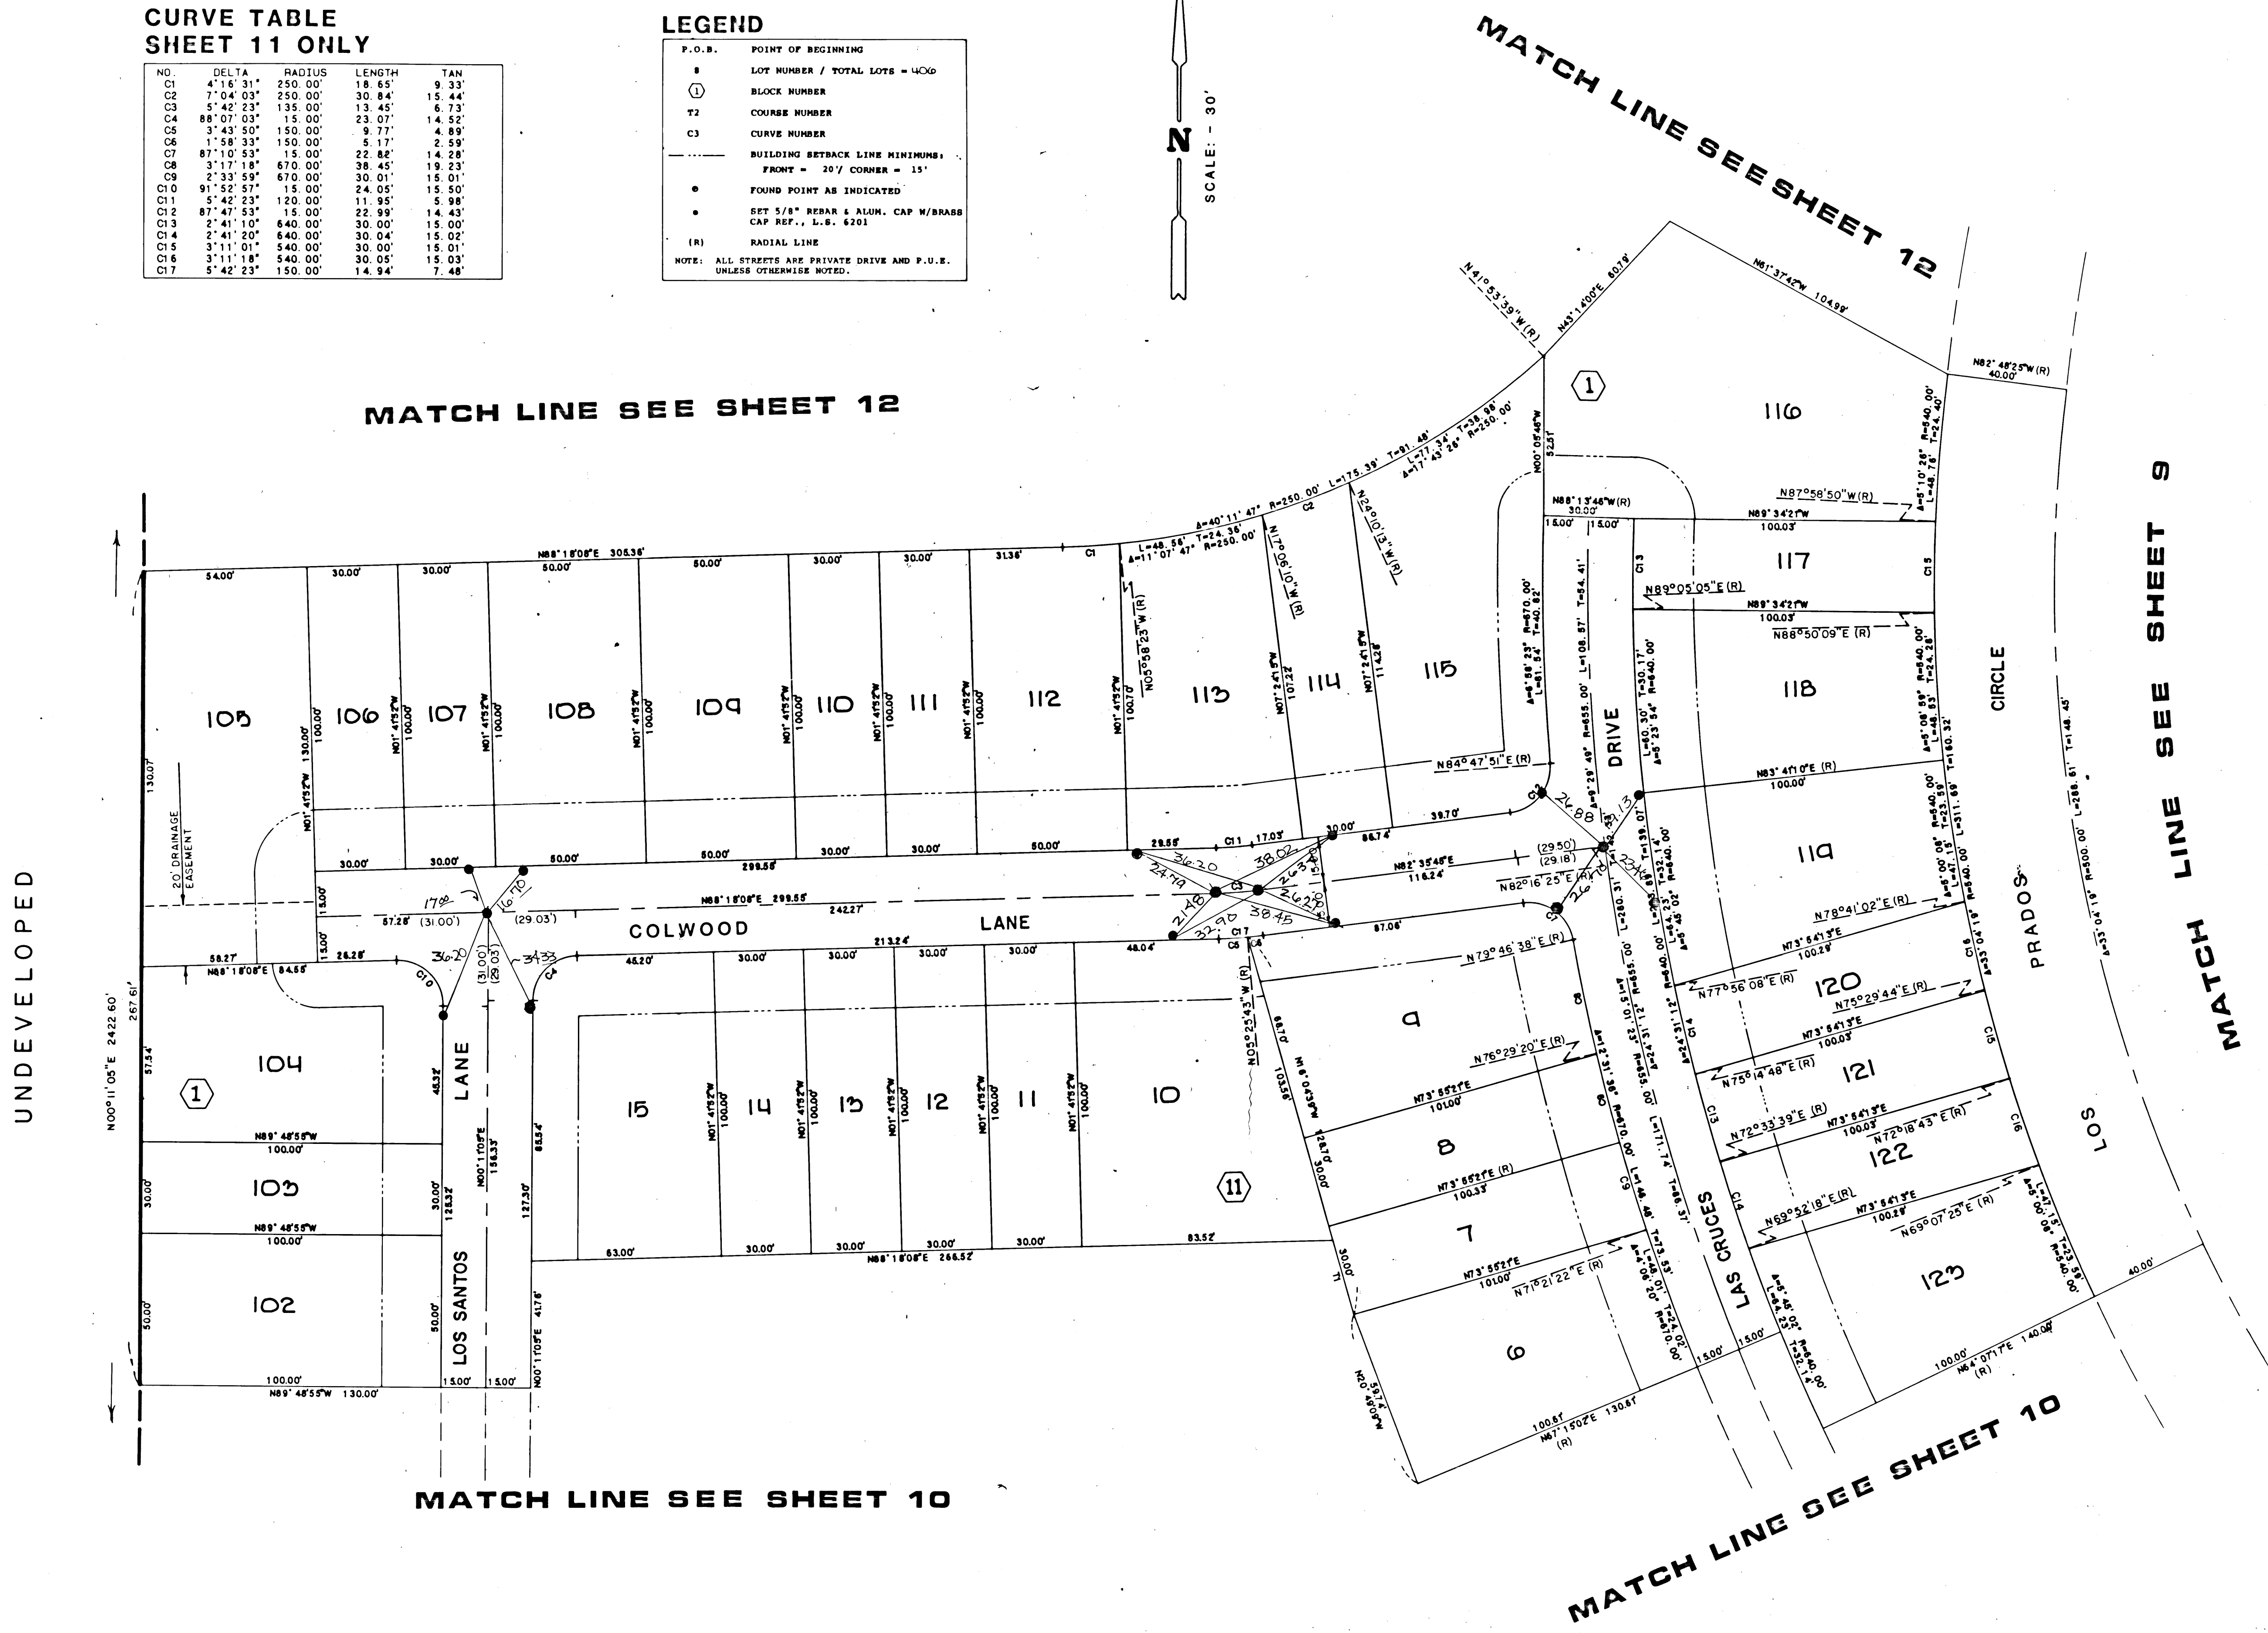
CURVE TABLE
SHEET 11 ONLY

| NO. | DELTA | RADIUS | LENGTH | TAN |
|---|---|---|---|---|
| C1 | 4°16'31" | 250.00' | 18.65' | 9.33' |
| C2 | 7°04'03" | 250.00' | 30.84' | 15.44' |
| C3 | 5°42'23" | 135.00' | 13.45' | 6.73' |
| C4 | 88°07'03" | 15.00' | 23.07' | 14.52' |
| C5 | 3°43'50" | 150.00' | 9.77' | 4.89' |
| C6 | 1°58'33" | 150.00' | 5.17' | 2.59' |
| C7 | 87°10'53" | 15.00' | 22.82' | 14.28' |
| C8 | 3°17'18" | 670.00' | 38.45' | 19.23' |
| C9 | 2°33'59" | 670.00' | 30.01' | 15.01' |
| C10 | 91°52'57" | 15.00' | 24.05' | 15.50' |
| C11 | 5°42'23" | 120.00' | 11.95' | 5.98' |
| C12 | 87°47'53" | 15.00' | 22.99' | 14.43' |
| C13 | 2°41'10" | 640.00' | 30.00' | 15.00' |
| C14 | 2°41'20" | 640.00' | 30.04' | 15.02' |
| C15 | 3°11'01" | 540.00' | 30.00' | 15.01' |
| C16 | 3°11'18" | 540.00' | 30.05' | 15.03' |
| C17 | 5°42'23" | 150.00' | 14.94' | 7.48' |

LEGEND

| | |
|---|---|
| P.O.B. | POINT OF BEGINNING |
| 8 | LOT NUMBER / TOTAL LOTS = 406 |
| 1 | BLOCK NUMBER |
| T2 | COURSE NUMBER |
| C3 | CURVE NUMBER |
| | BUILDING SETBACK LINE MINIMUMS: FRONT = 20'/ CORNER = 15' |
| | FOUND POINT AS INDICATED |
| | SET 5/8" REBAR & ALUM. CAP W/BRASS CAP REF., L.S. 6201 |
| (R) | RADIAL LINE |

NOTE: ALL STREETS ARE PRIVATE DRIVE AND P.U.E. UNLESS OTHERWISE NOTED.

N
SCALE: - 30'

MATCH LINE SEE SHEET 12

MATCH LINE SEE SHEET 12

MATCH LINE SEE SHEET 9

MATCH LINE SEE SHEET 10

MATCH LINE SEE SHEET 10

UNDEVELOPED

N00°11'05"E 2422.60'
267.61'
20' DRAINAGE EASEMENT

COLWOOD LANE
LOS SANTOS LANE
LAS CRUCES DRIVE
LOS PRADOS CIRCLE

1
11

105 106 107 108 109 110 111 112 113 114 115 116 117 118 119 120 121 122 123
104 103 102
15 14 13 12 11 10 9 8 7 6

N88°18'08"E 305.36'
N88°18'08"E 299.55'
N88°18'08"E 84.55'
N88°18'08"E 266.52'
N89°48'55"W 130.00'
N89°48'55"W 100.00'
N00°11'05"E 156.33'
N00°11'05"E 41.76'
N01°41'52"W 100.00'
N41°53'39"W(R)
N43°14'00"E 60.79'
N61°37'42"W 104.99'
N82°48'25"W(R) 40.00'
N00°05'46"W 52.51'
N88°13'48"W(R)
N87°58'50"W(R)
N89°34'21"W 100.03'
N89°05'05"E(R)
N88°50'09"E(R)
N84°47'51"E(R)
N83°41'10"E(R)
N82°35'48"E 116.24'
N82°16'25"E(R)
N78°41'02"E(R)
N79°46'38"E(R)
N77°56'08"E(R)
N75°29'44"E(R)
N76°29'20"E(R)
N75°14'48"E(R)
N72°33'39"E(R)
N72°18'43"E(R)
N73°55'21"E 101.00'
N73°54'13"E 100.03'
N69°52'18"E(R)
N69°07'25"E(R)
N71°21'22"E(R)
N67°15'02"E 130.81'
N64°07'17"E 140.00'
N05°58'23"W(R)
N05°25'43"W(R)
N17°09'10"W(R)
N24°10'13"W(R)
N01°24'15"W
N07°24'15"W
Δ=40°11'47" R=250.00' L=175.39' T=91.48'
Δ=17°43'26" R=250.00' L=77.34' T=38.98'
Δ=11°07'47" R=250.00' L=48.56' T=24.36'
Δ=5°10'26" R=540.00' L=48.76' T=24.40'
Δ=24°31'12" R=655.00'
Δ=33°04'19" R=500.00' L=288.61' T=148.45'
36.20 38.02 24.74 26.35 21.48 32.90 38.45 26.20 17.00 16.70 34.33 26.88 27.13 23.14
(31.00') (29.03') (29.50') (29.18')
COLWOOD LANE 242.27' 213.24'